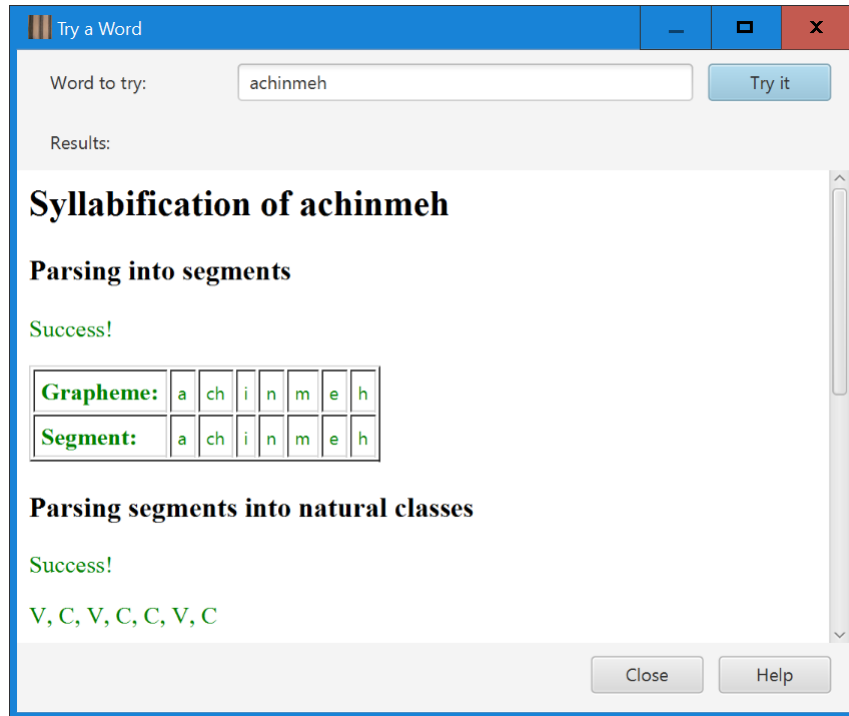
Try a Word

Word to try: achinmeh

Try it

Results:

Syllabification of achinmeh

Parsing into segments

Success!

| Grapheme: | a | ch | i | n | m | e | h |
|---|---|---|---|---|---|---|---|
| Segment: | a | ch | i | n | m | e | h |

Parsing segments into natural classes

Success!

V, C, V, C, C, V, C

Close

Help